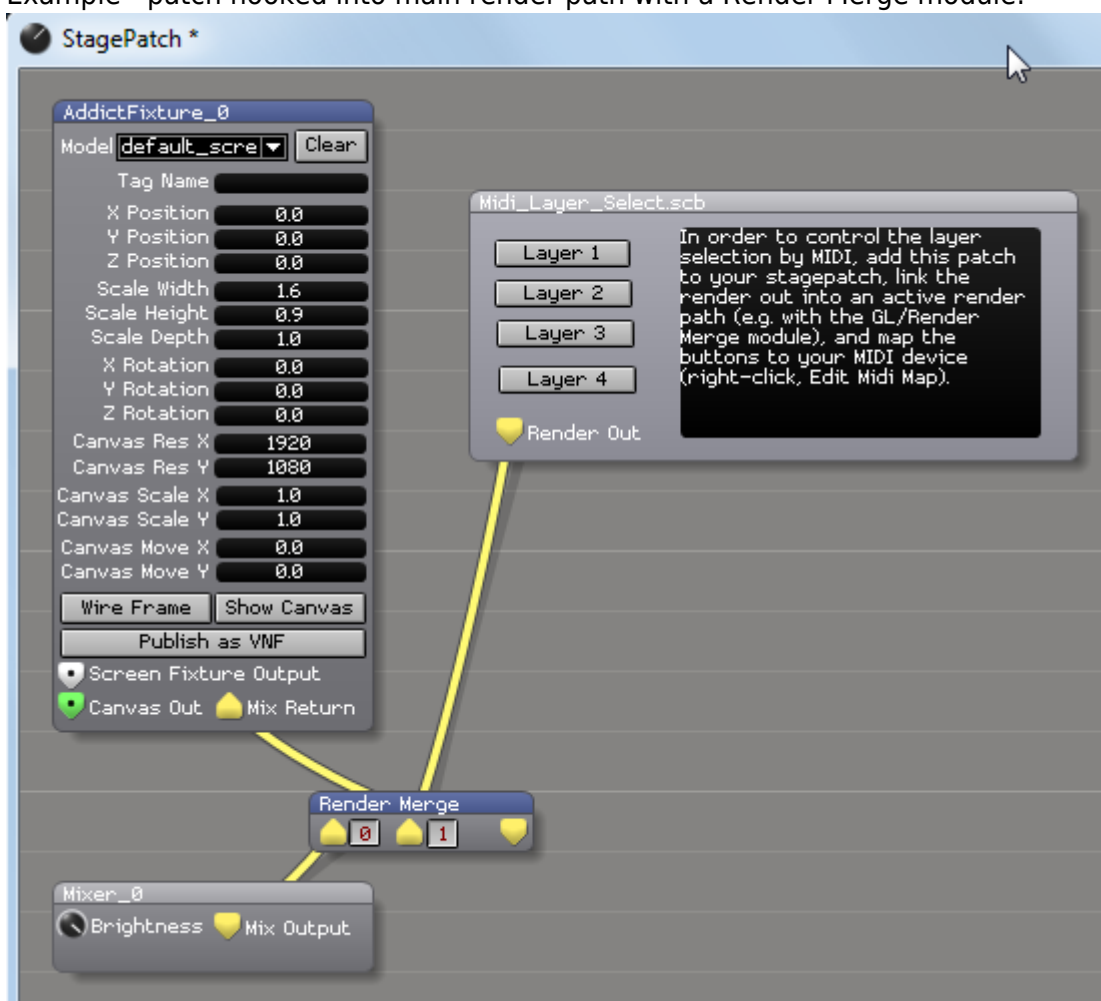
Example - patch hooked into main render path with a Render Merge module.

StagePatch *

AddictFixture_0
Model default_scre Clear
Tag Name
X Position 0.0
Y Position 0.0
Z Position 0.0
Scale Width 1.6
Scale Height 0.9
Scale Depth 1.0
X Rotation 0.0
Y Rotation 0.0
Z Rotation 0.0
Canvas Res X 1920
Canvas Res Y 1080
Canvas Scale X 1.0
Canvas Scale Y 1.0
Canvas Move X 0.0
Canvas Move Y 0.0
Wire Frame Show Canvas
Publish as VNF
Screen Fixture Output
Canvas Out Mix Return

Midi_Layer_Select.scb
Layer 1
Layer 2
Layer 3
Layer 4
Render Out
In order to control the layer selection by MIDI, add this patch to your stagepatch, link the render out into an active render path (e.g. with the GL/Render Merge module), and map the buttons to your MIDI device (right-click, Edit Midi Map).

Render Merge
0 1

Mixer_0
Brightness Mix Output